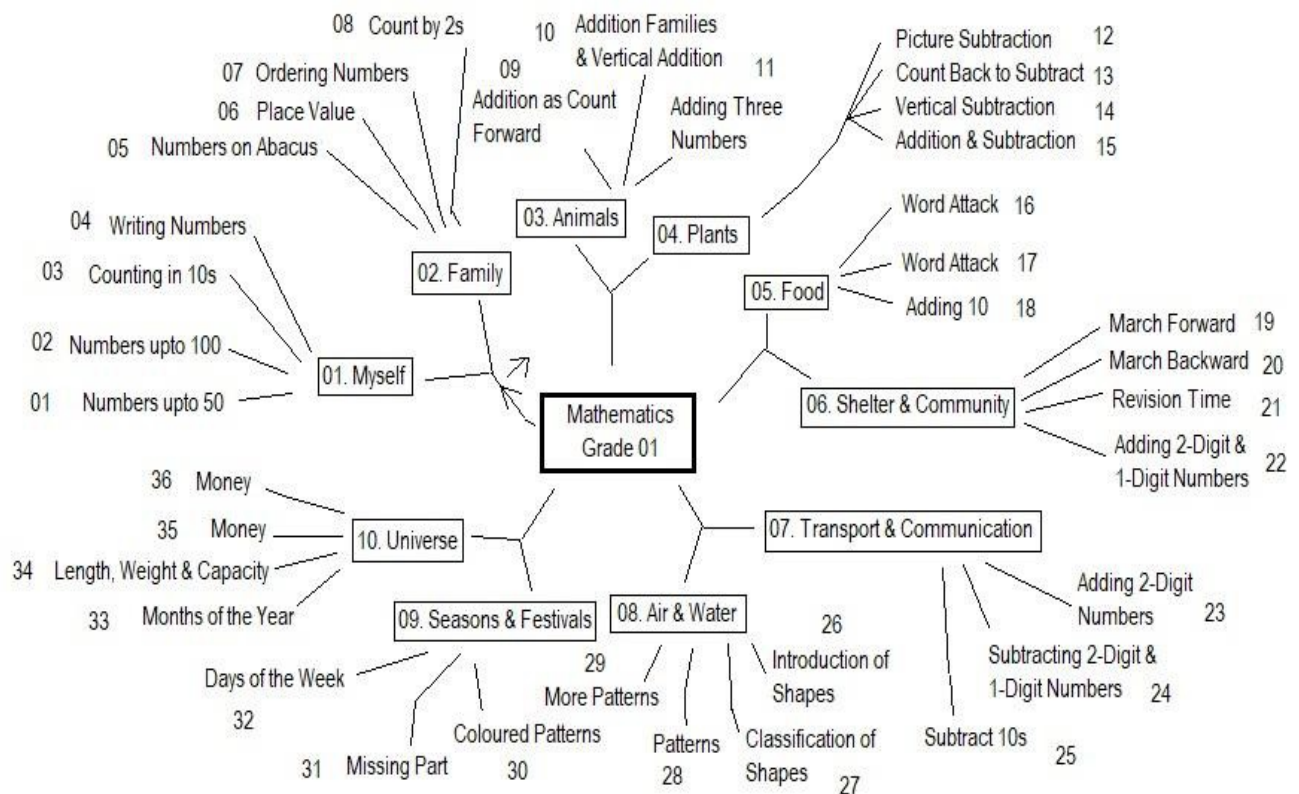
Mathematics Grade 01

01. Myself
01 Numbers upto 50
02 Numbers upto 100
03 Counting in 10s
04 Writing Numbers

02. Family
05 Numbers on Abacus
06 Place Value
07 Ordering Numbers
08 Count by 2s

03. Animals
09 Addition as Count Forward
10 Addition Families & Vertical Addition
11 Adding Three Numbers

04. Plants
Picture Subtraction 12
Count Back to Subtract 13
Vertical Subtraction 14
Addition & Subtraction 15

05. Food
Word Attack 16
Word Attack 17
Adding 10 18

06. Shelter & Community
March Forward 19
March Backward 20
Revision Time 21
Adding 2-Digit & 1-Digit Numbers 22

07. Transport & Communication
Adding 2-Digit Numbers 23
Subtracting 2-Digit & 1-Digit Numbers 24
Subtract 10s 25

08. Air & Water
26 Introduction of Shapes
Classification of Shapes 27
Patterns 28
29 More Patterns

09. Seasons & Festivals
Coloured Patterns 30
31 Missing Part
Days of the Week 32

10. Universe
33 Months of the Year
34 Length, Weight & Capacity
35 Money
36 Money